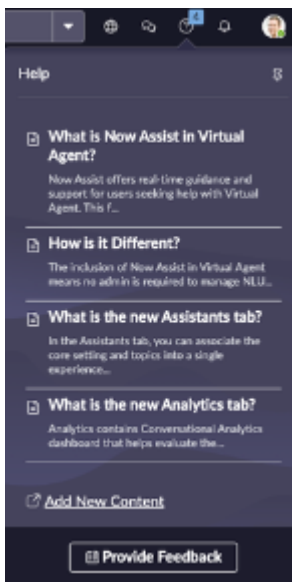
4

Help

What is Now Assist in Virtual Agent?

Now Assist offers real-time guidance and support for users seeking help with Virtual Agent. This f...

How is it Different?

The inclusion of Now Assist in Virtual Agent means no admin is required to manage NLU...

What is the new Assistants tab?

In the Assistants tab, you can associate the core setting and topics into a single experience...

What is the new Analytics tab?

Analytics contains Conversational Analytics dashboard that helps evaluate the...

Add New Content

Provide Feedback